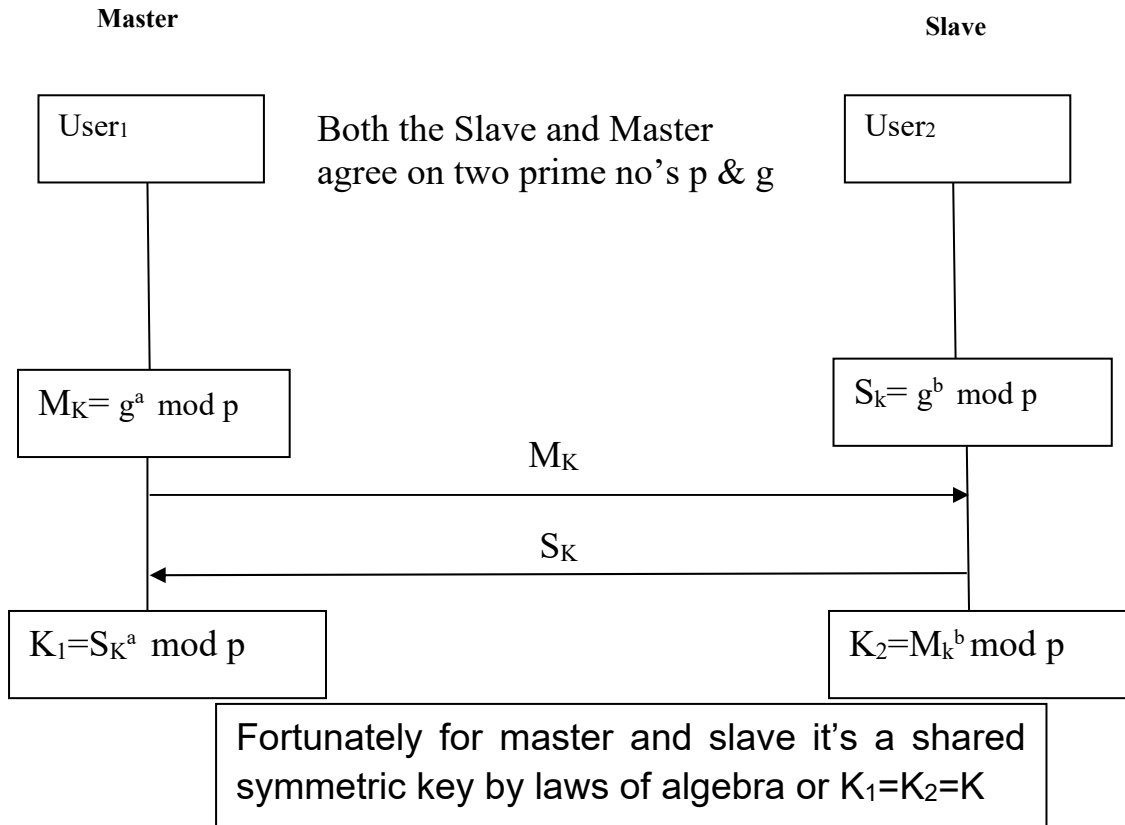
Master

Slave

$User_1$

Both the Slave and Master agree on two prime no's p & g

$User_2$

$M_K= g^a \mod p$

$S_k= g^b \mod p$

$M_K$

$S_K$

$K_1=S_K{}^a \mod p$

$K_2=M_k{}^b \mod p$

Fortunately for master and slave it's a shared symmetric key by laws of algebra or $K_1=K_2=K$